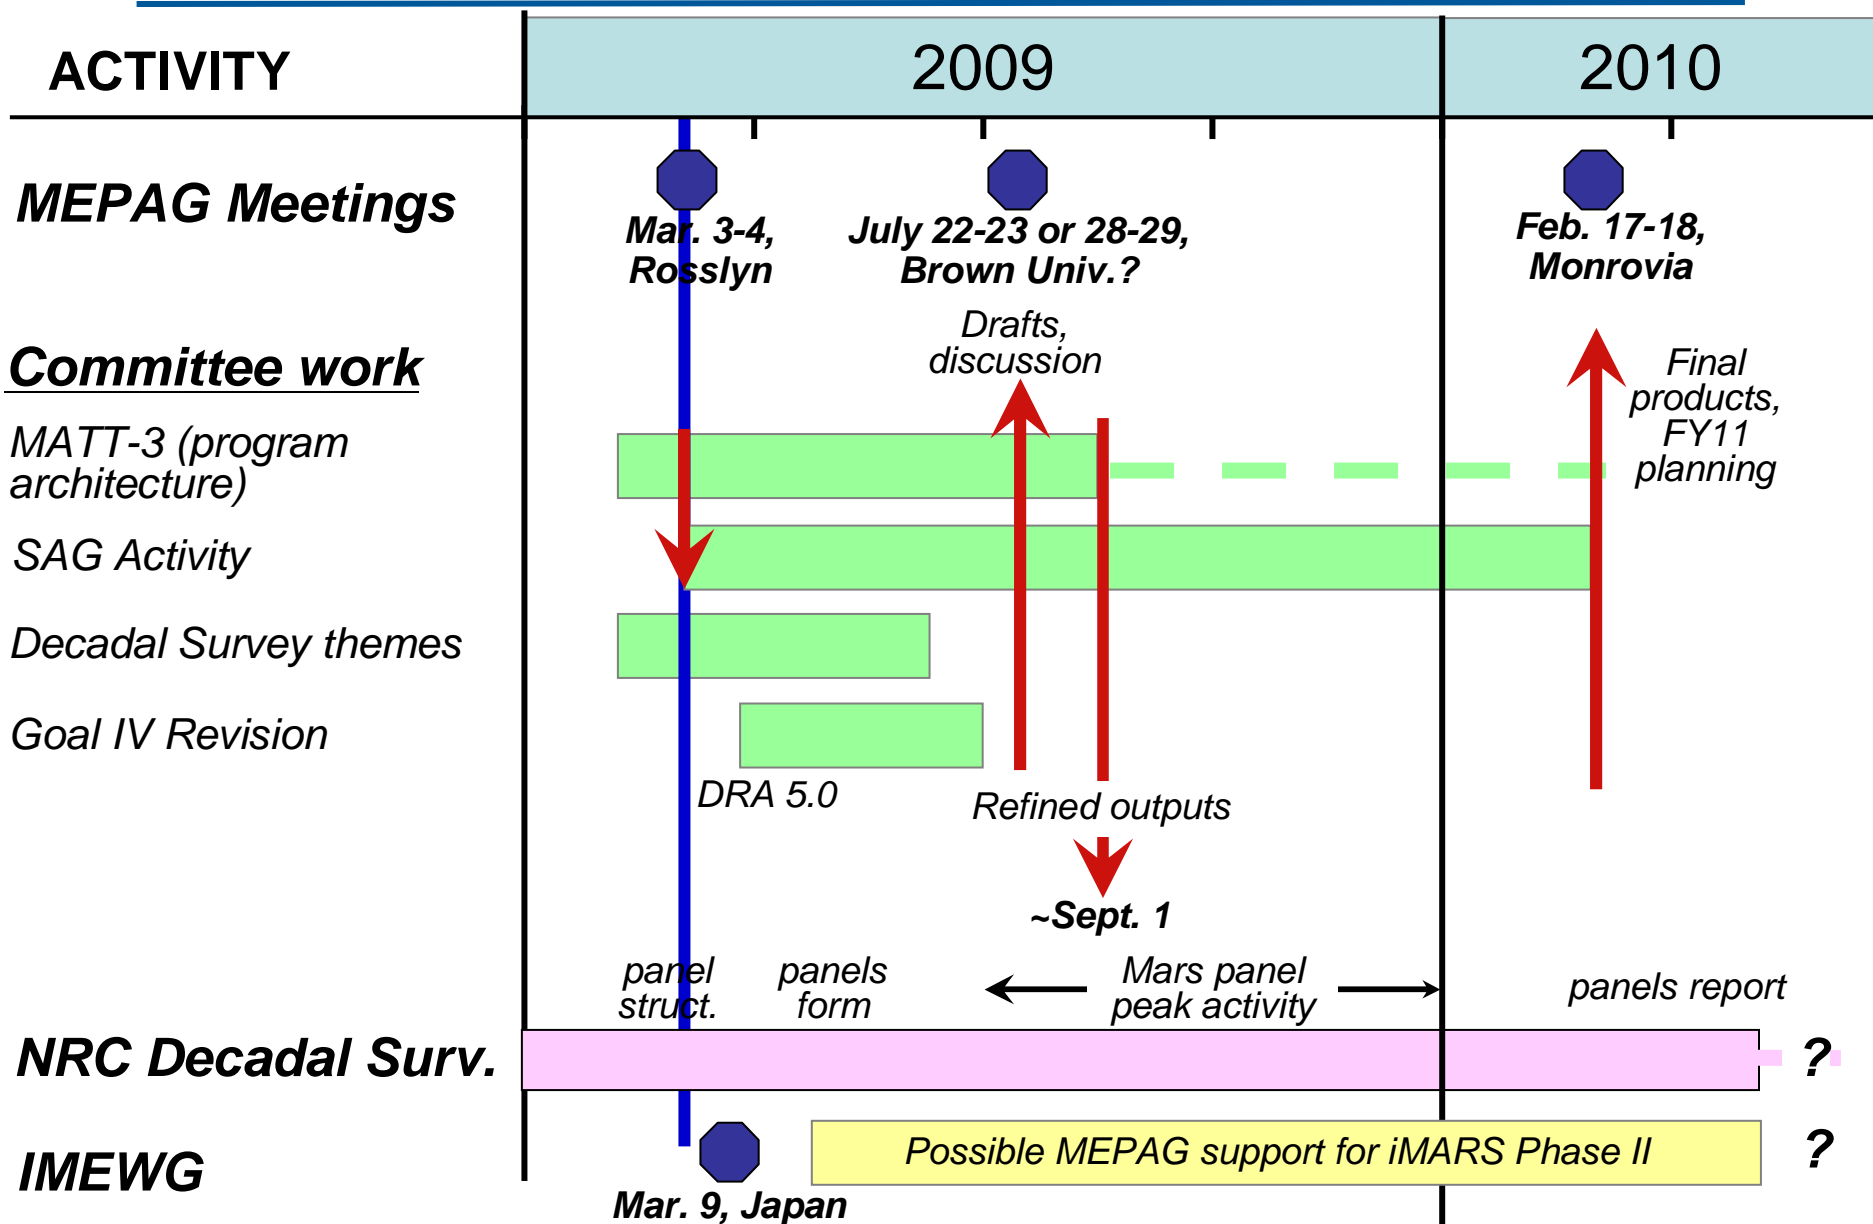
ACTIVITY

2009

2010

MEPAG Meetings

Mar. 3-4, Rosslyn

July 22-23 or 28-29, Brown Univ.?

Feb. 17-18, Monrovia

Committee work

Drafts, discussion

Final products, FY11 planning

MATT-3 (program architecture)

SAG Activity

Decadal Survey themes

Goal IV Revision

DRA 5.0

Refined outputs

~Sept. 1

panel struct.

panels form

Mars panel peak activity

panels report

NRC Decadal Surv.

?

IMEWG

Possible MEPAG support for iMARS Phase II

?

Mar. 9, Japan